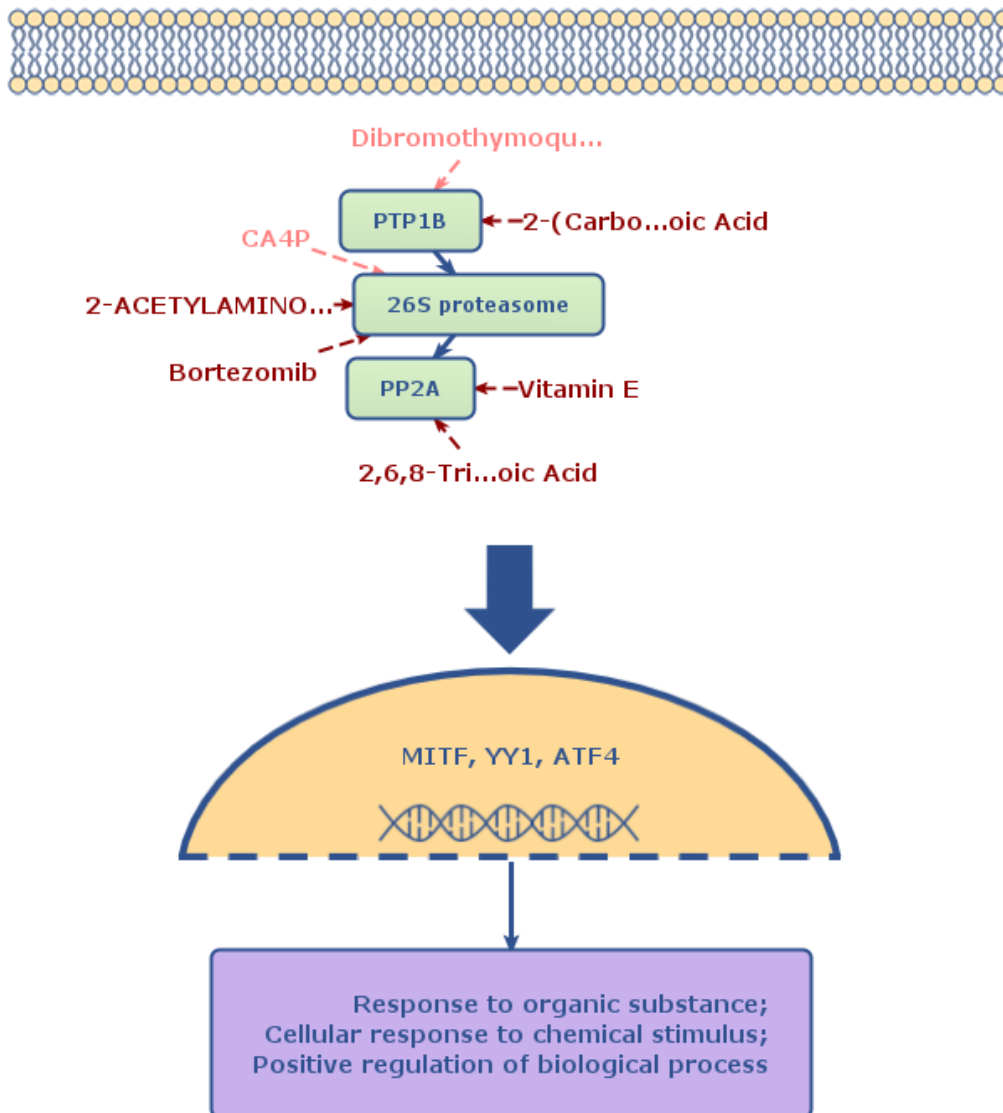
Dibromothymoqu...

PTP1B

2-(Carbo...oic Acid

CA4P

2-ACETYLAMINO...

26S proteasome

Bortezomib

PP2A

Vitamin E

2,6,8-Tri...oic Acid

MITF, YY1, ATF4

Response to organic substance;
Cellular response to chemical stimulus;
Positive regulation of biological process